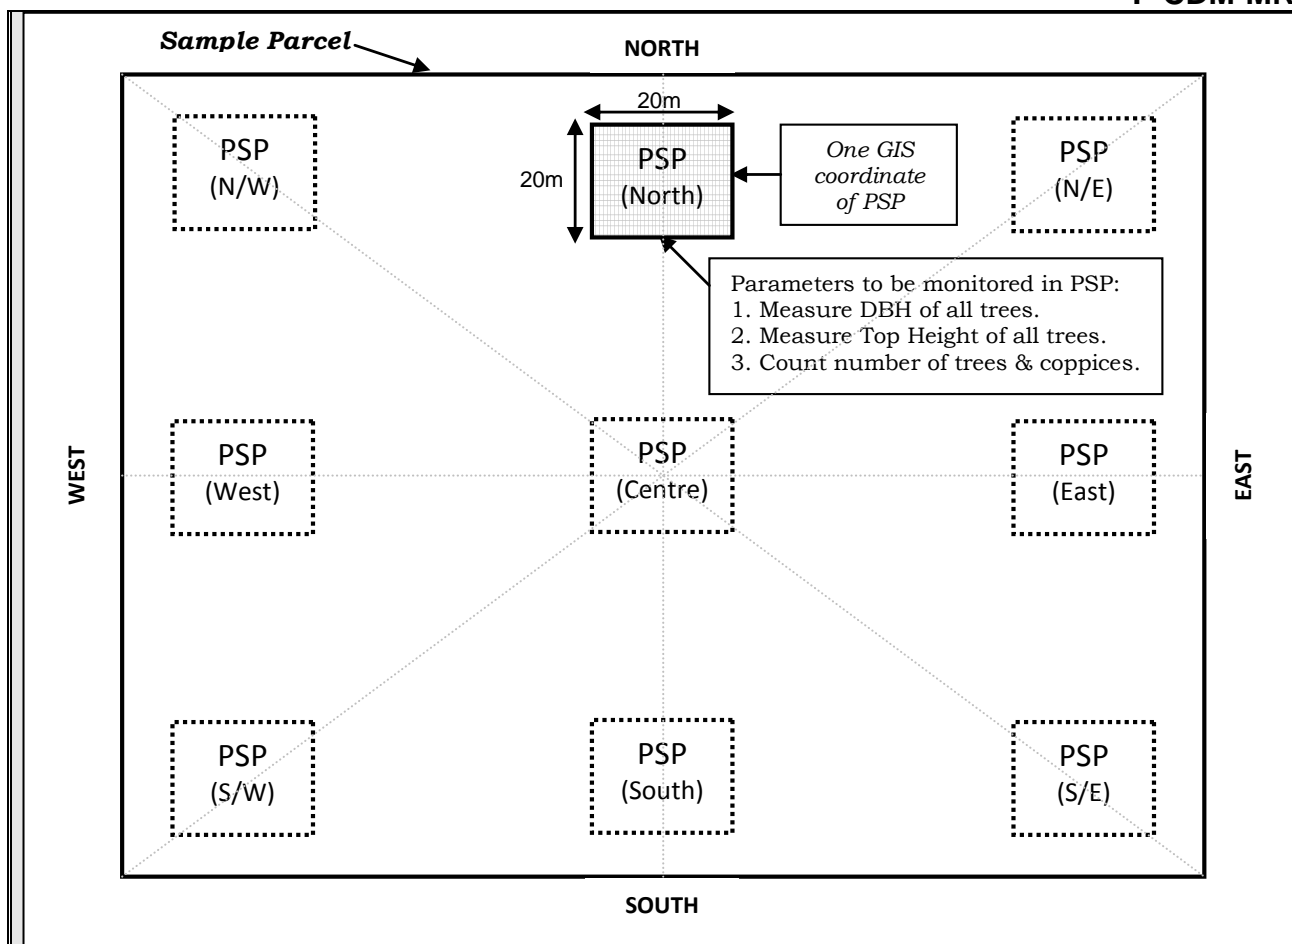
P-CDM-MRV

Sample Parcel

NORTH

20m

20m

PSP
(N/W)

PSP
(North)

One GIS coordinate of PSP

PSP
(N/E)

Parameters to be monitored in PSP:
1. Measure DBH of all trees.
2. Measure Top Height of all trees.
3. Count number of trees & coppices.

WEST

PSP
(West)

PSP
(Centre)

PSP
(East)

EAST

PSP
(S/W)

PSP
(South)

PSP
(S/E)

SOUTH